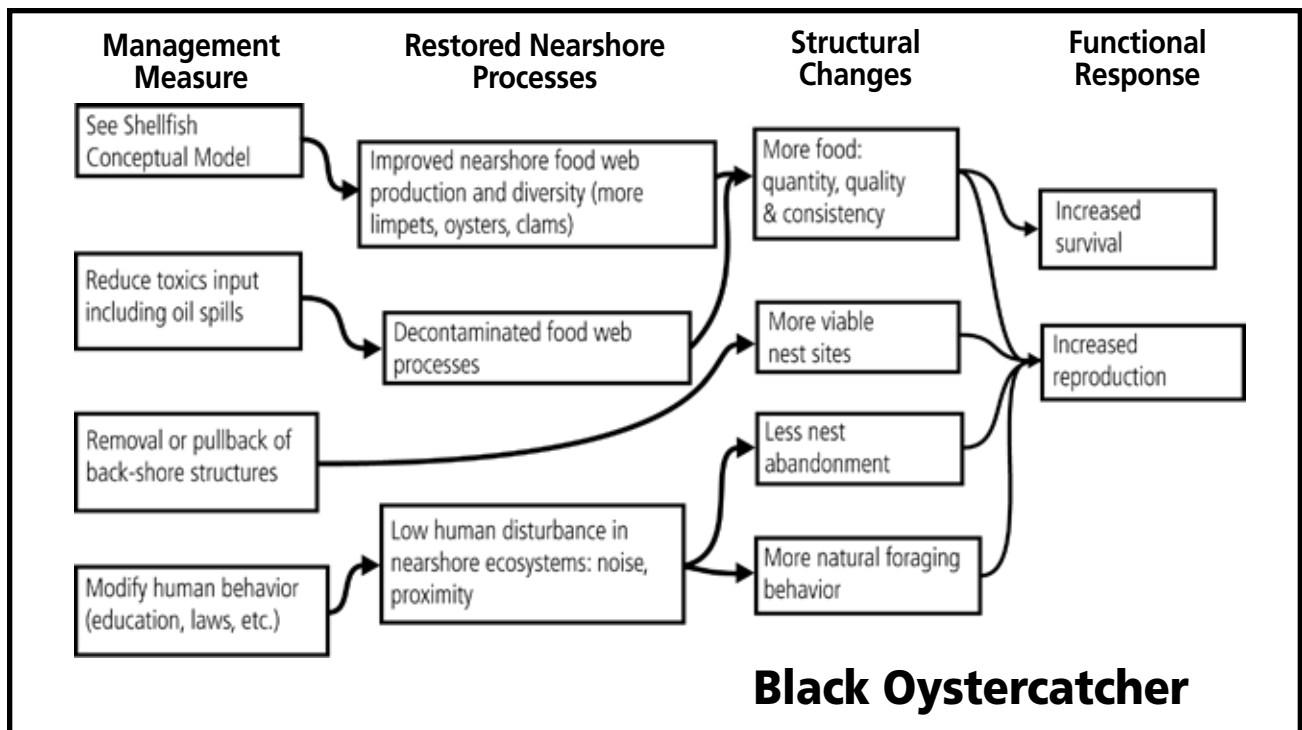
Management Measure

Restored Nearshore Processes

Structural Changes

Functional Response

See Shellfish Conceptual Model

Improved nearshore food web production and diversity (more limpets, oysters, clams)

More food: quantity, quality & consistency

Increased survival

Reduce toxics input including oil spills

Decontaminated food web processes

More viable nest sites

Increased reproduction

Removal or pullback of back-shore structures

Less nest abandonment

Low human disturbance in nearshore ecosystems: noise, proximity

More natural foraging behavior

Modify human behavior (education, laws, etc.)

Black Oystercatcher